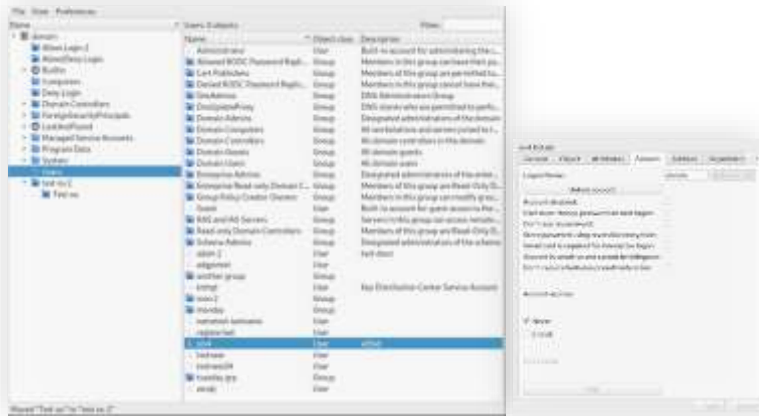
File View Preferences

Name
domain
Allow Login 2
Allow/Deny Login
Builtin
Computers
Deny Login
Domain Controllers
ForeignSecurityPrincipals
LostAndFound
Managed Service Accounts
Program Data
System
Users
test ou 2
Test ou

Users: 0 objects
Filter:

| Name | Object class | Description |
|---|---|---|
| Administrator | User | Built-in account for administering the c... |
| Allowed RODC Password Repli... | Group | Members in this group can have their pa... |
| Cert Publishers | Group | Members of this group are permitted to... |
| Denied RODC Password Repli... | Group | Members in this group cannot have the... |
| DnsAdmins | Group | DNS Administrators Group |
| DnsUpdateProxy | Group | DNS clients who are permitted to perfo... |
| Domain Admins | Group | Designated administrators of the domain |
| Domain Computers | Group | All workstations and servers joined to t... |
| Domain Controllers | Group | All domain controllers in the domain |
| Domain Guests | Group | All domain guests |
| Domain Users | Group | All domain users |
| Enterprise Admins | Group | Designated administrators of the enter... |
| Enterprise Read-only Domain C... | Group | Members of this group are Read-Only D... |
| Group Policy Creator Owners | Group | Members in this group can modify grou... |
| Guest | User | Built-in account for guest access to the... |
| RAS and IAS Servers | Group | Servers in this group can access remote... |
| Read-only Domain Controllers | Group | Members of this group are Read-Only D... |
| Schema Admins | Group | Designated administrators of the schema |
| adish 2 | User | test desc |
| adsgroman | User | |
| another group | Group | |
| krbtgt | User | Key Distribution Center Service Account |
| new 2 | Group | |
| newday | Group | |
| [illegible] | User | |
| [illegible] | User | |
| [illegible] | Group | |
| user | User | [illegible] |
| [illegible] | User | |
| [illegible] | User | |
| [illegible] | Group | |
| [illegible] | User | |

Moved "Test ou" to "test ou 2"

user4 Details
General Object Attributes Account Address Organization
Logon Name: domain
Refresh account
Account disabled
User must change password at next logon
Don't require password
Store password using reversible encryption
Smart card is required for interactive logon
Account is sensitive and cannot be delegated
Don't require Kerberos preauthentication
Account expires
Never
On:
Cancel OK